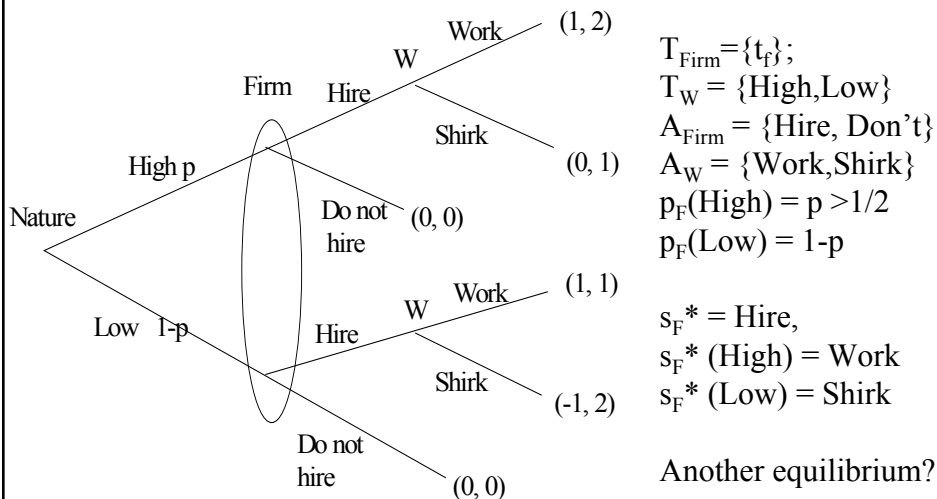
Work
(1, 2)
W
Firm
Hire
Shirk
High p
(0, 1)
Do not hire
(0, 0)
Nature
Work
(1, 1)
W
Low 1-p
Hire
Shirk
(-1, 2)
Do not hire
(0, 0)

$T_{Firm}$={$t_f$};
$T_W$ = {High,Low}
$A_{Firm}$ = {Hire, Don't}
$A_W$ = {Work,Shirk}
$p_F$(High) = p >1/2
$p_F$(Low) = 1-p

$s_F$* = Hire,
$s_F$* (High) = Work
$s_F$* (Low) = Shirk

Another equilibrium?